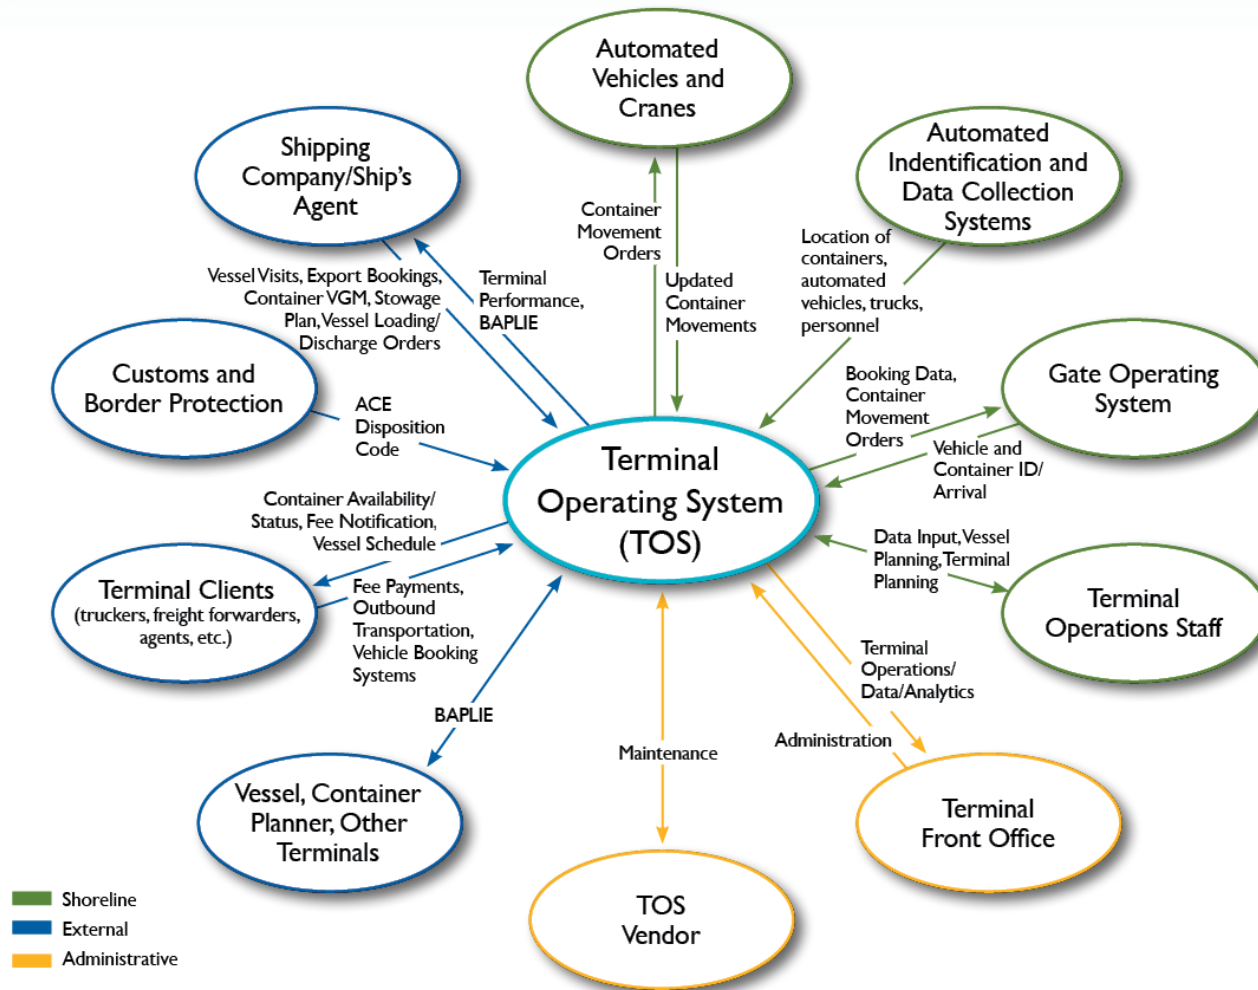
Automated Vehicles and Cranes

Shipping Company/Ship's Agent

Automated Indentification and Data Collection Systems

Container Movement Orders

Updated Container Movements

Location of containers, automated vehicles, trucks, personnel

Vessel Visits, Export Bookings, Container VGM, Stowage Plan, Vessel Loading/ Discharge Orders

Terminal Performance, BAPLIE

Customs and Border Protection

ACE Disposition Code

Booking Data, Container Movement Orders

Gate Operating System

Vehicle and Container ID/ Arrival

Terminal Operating System (TOS)

Container Availability/ Status, Fee Notification, Vessel Schedule

Terminal Clients (truckers, freight forwarders, agents, etc.)

Fee Payments, Outbound Transportation, Vehicle Booking Systems

Data Input, Vessel Planning, Terminal Planning

Terminal Operations Staff

Terminal Operations/ Data/Analytics

BAPLIE

Maintenance

Administration

Vessel, Container Planner, Other Terminals

Terminal Front Office

TOS Vendor

Shoreline
External
Administrative